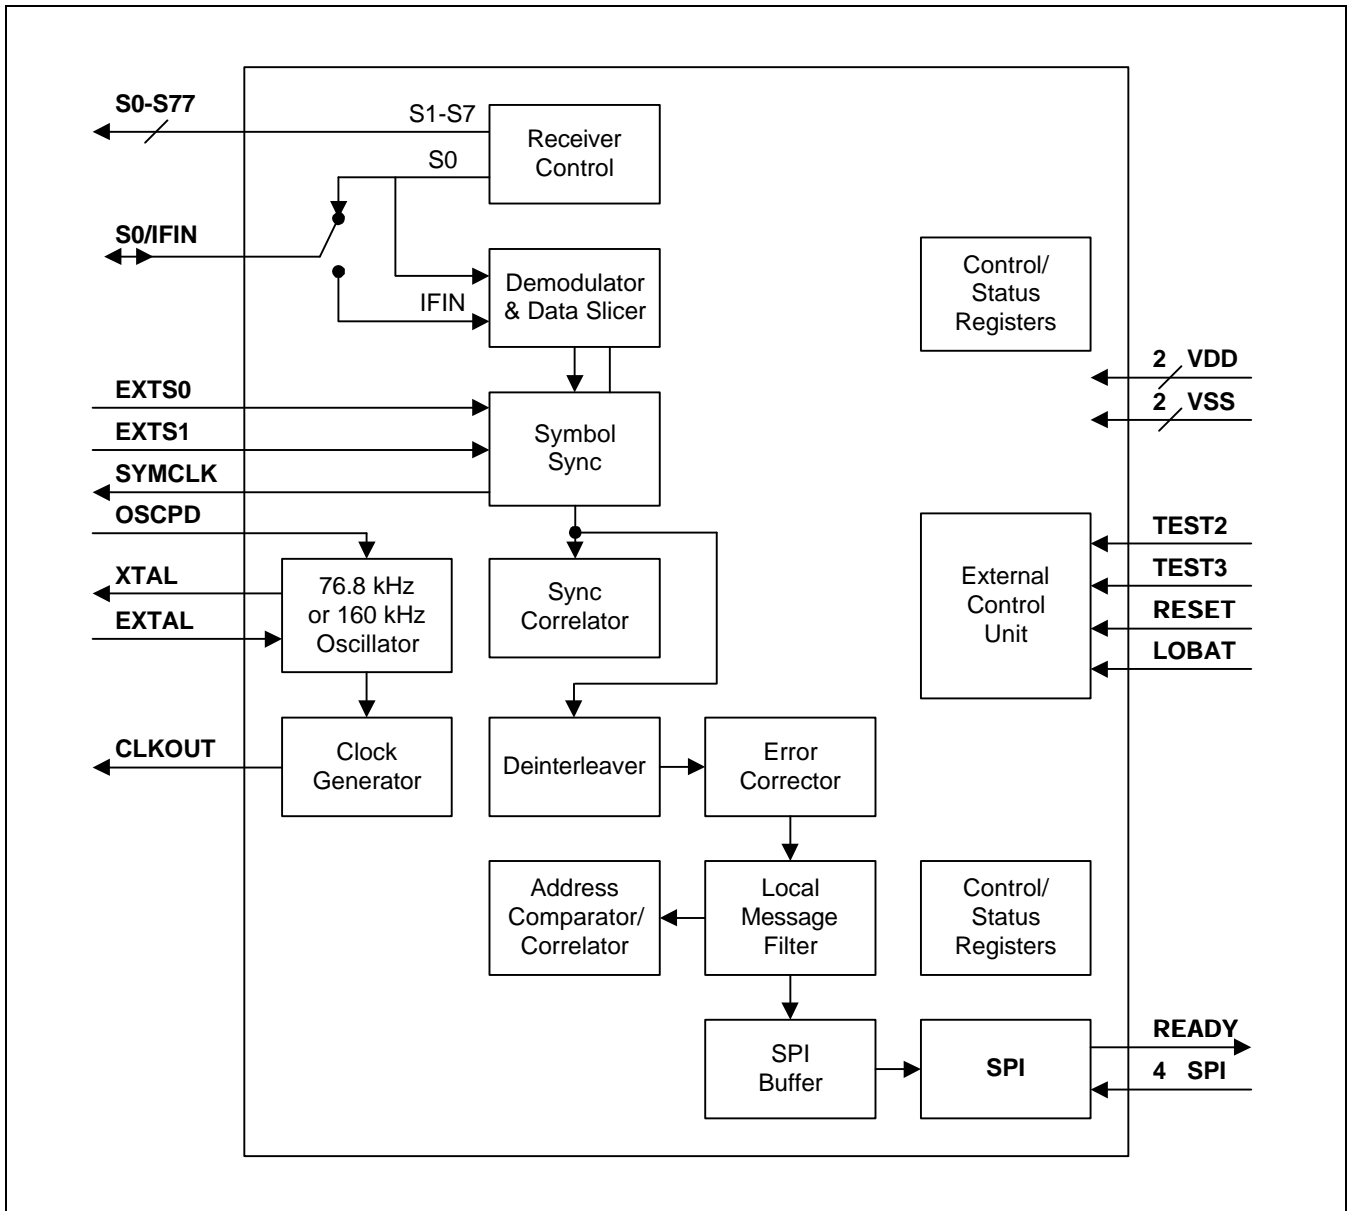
S0-S77

S1-S7

Receiver Control

S0

S0/IFIN

Demodulator & Data Slicer

IFIN

Control/ Status Registers

2 VDD

2 VSS

EXTS0

EXTS1

SYMCLK

Symbol Sync

OSCPD

TEST2

TEST3

RESET

LOBAT

XTAL

EXTAL

76.8 kHz or 160 kHz Oscillator

Sync Correlator

External Control Unit

CLKOUT

Clock Generator

Deinterleaver

Error Corrector

Address Comparator/ Correlator

Local Message Filter

Control/ Status Registers

SPI Buffer

SPI

READY

4 SPI